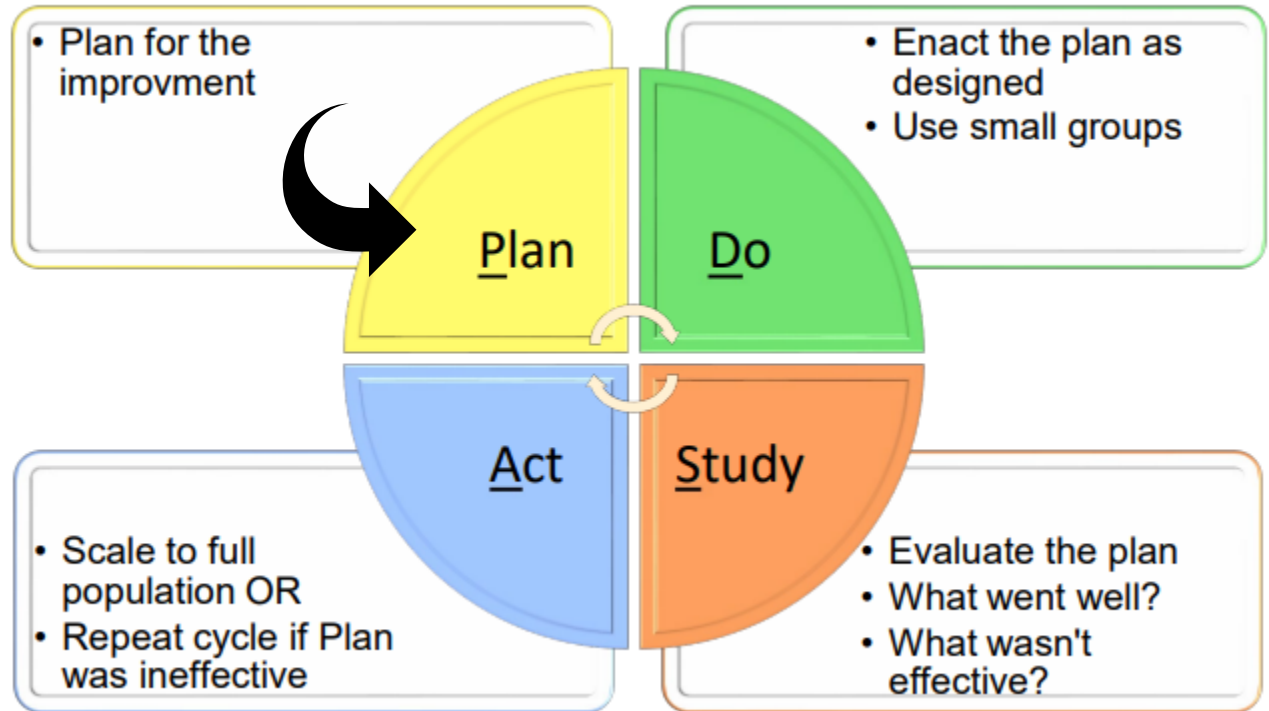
• Plan for the improvment

• Enact the plan as designed
• Use small groups

Plan

Do

Act

Study

• Scale to full population OR
• Repeat cycle if Plan was ineffective

• Evaluate the plan
• What went well?
• What wasn't effective?